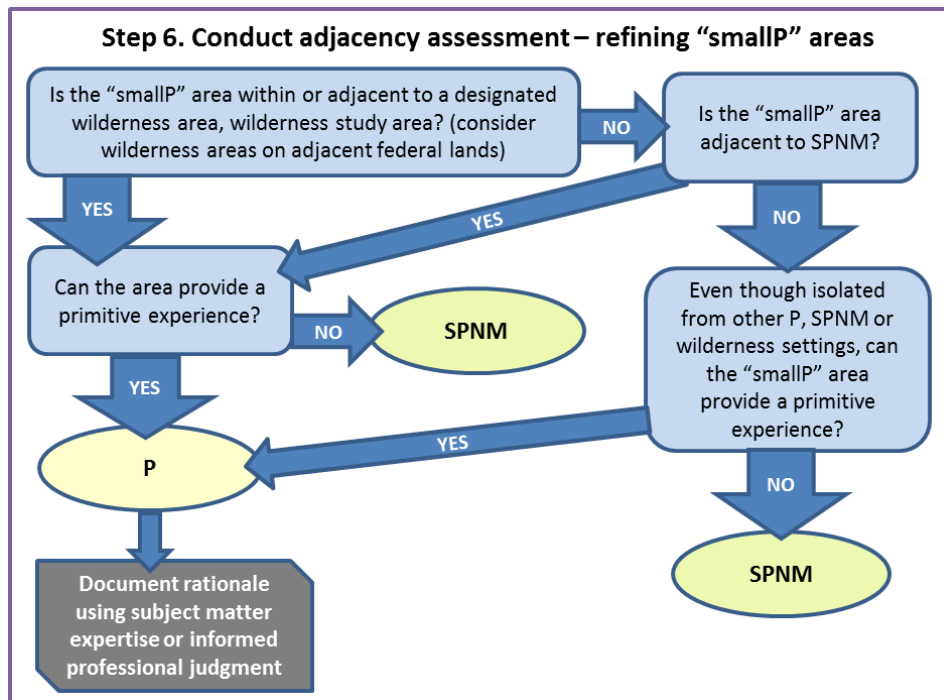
Step 6. Conduct adjacency assessment – refining “smallP” areas

Is the “smallP” area within or adjacent to a designated wilderness area, wilderness study area? (consider wilderness areas on adjacent federal lands)

NO

Is the “smallP” area adjacent to SPNM?

YES

YES

NO

Can the area provide a primitive experience?

NO

SPNM

Even though isolated from other P, SPNM or wilderness settings, can the “smallP” area provide a primitive experience?

YES

YES

P

NO

Document rationale using subject matter expertise or informed professional judgment

SPNM